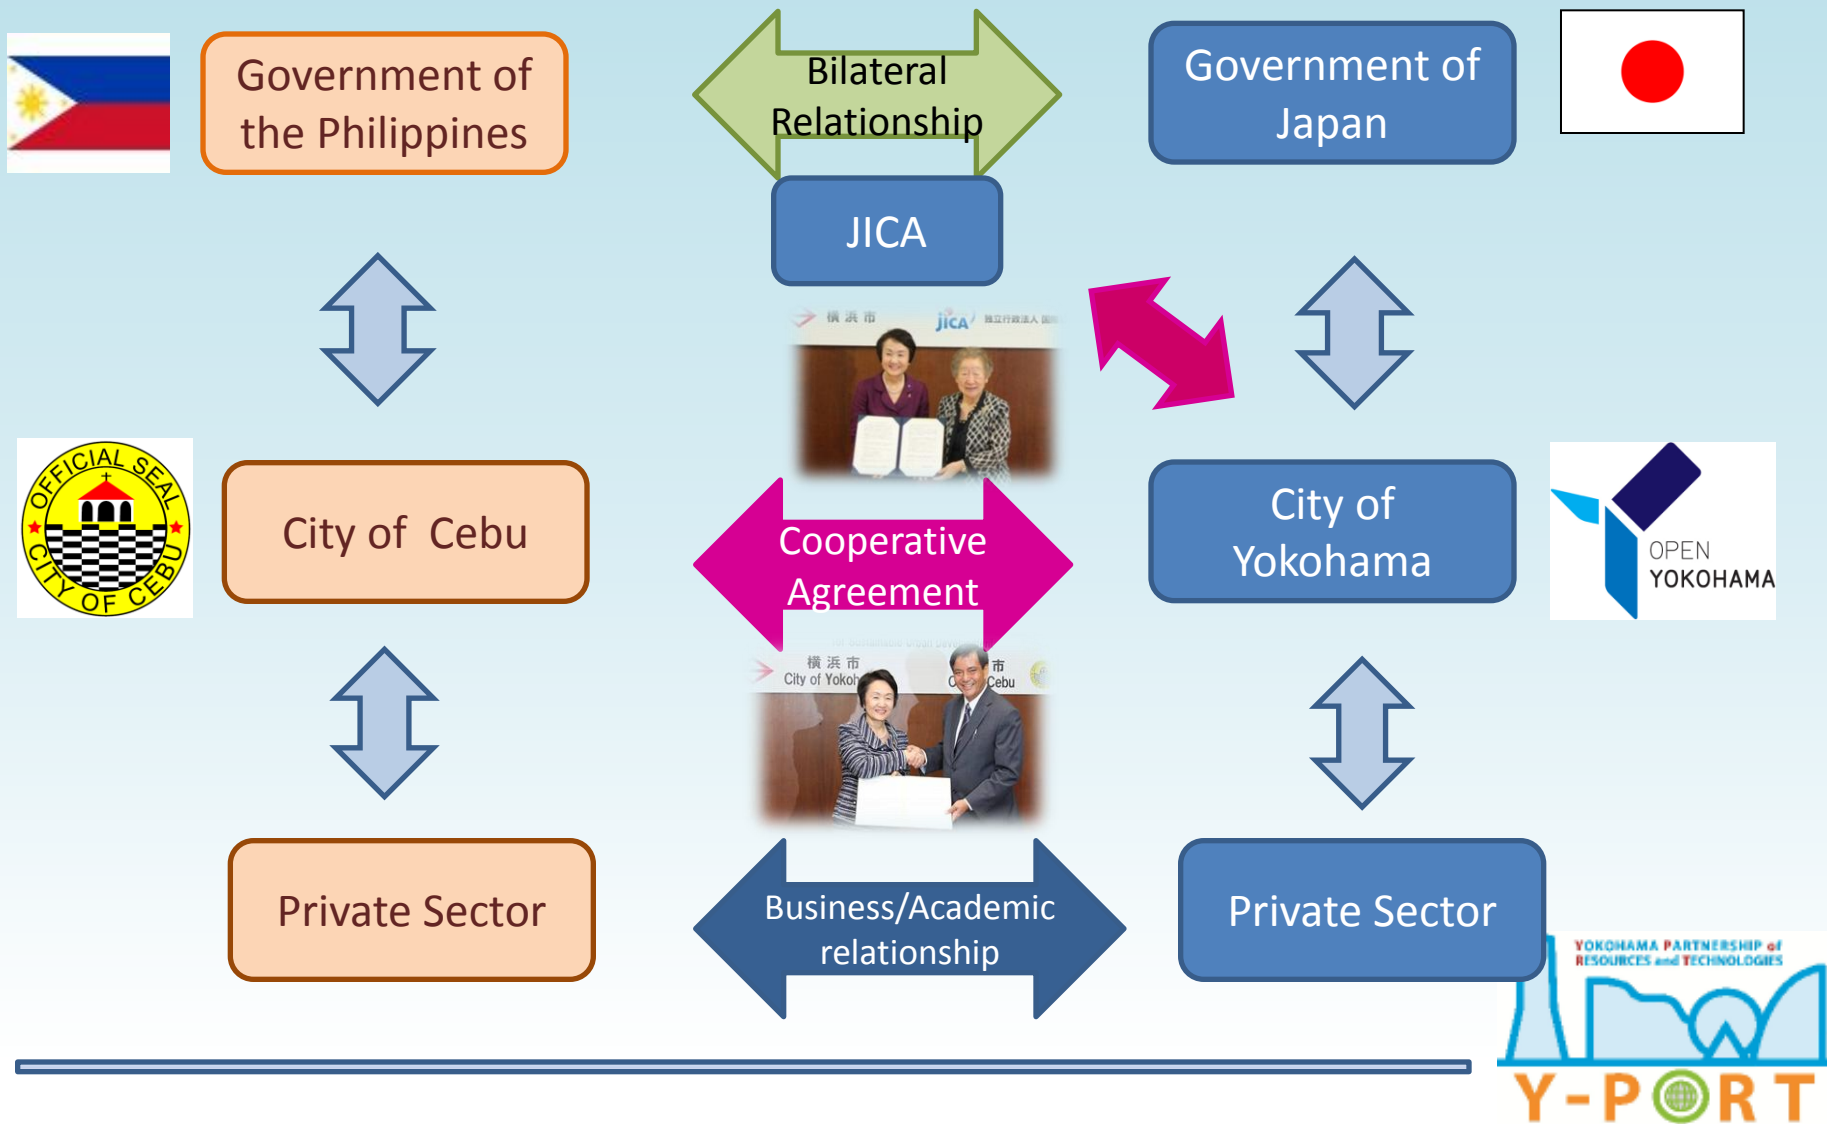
Government of the Philippines

Bilateral Relationship

Government of Japan

JICA

横浜市 JICA

OFFICIAL SEAL CITY OF CEBU

City of Cebu

Cooperative Agreement

City of Yokohama

OPEN YOKOHAMA

横浜市 City of Yokoh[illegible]

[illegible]市 C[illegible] Cebu

Private Sector

Business/Academic relationship

Private Sector

YOKOHAMA PARTNERSHIP of RESOURCES and TECHNOLOGIES

Y-PORT